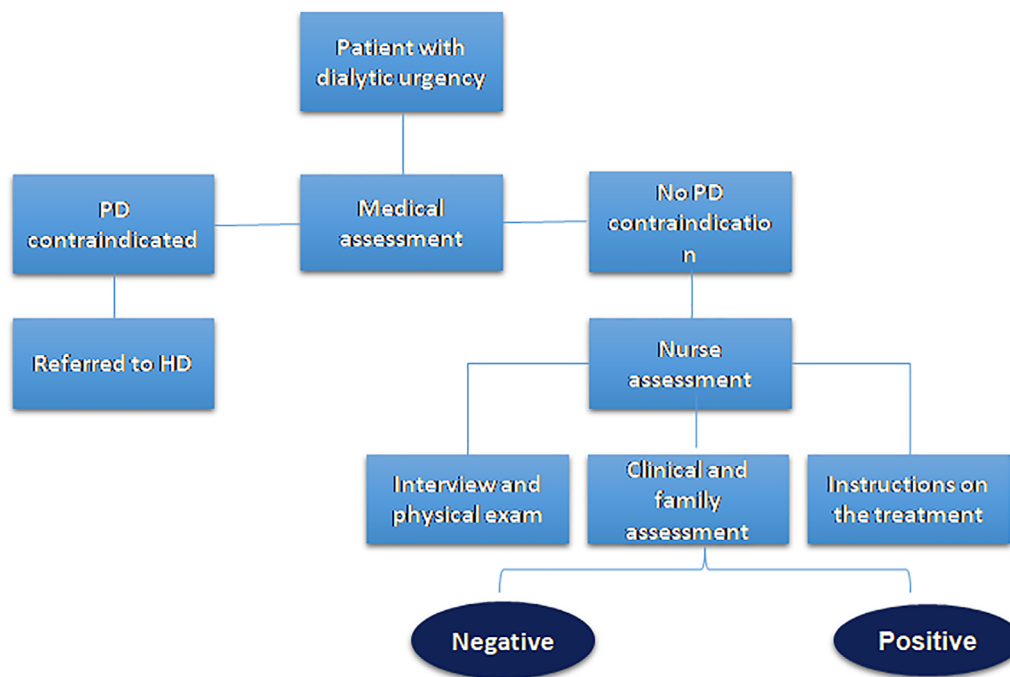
Patient with dialytic urgency

PD contraindicated

Medical assessment

No PD contraindicatio n

Referred to HD

Nurse assessment

Interview and physical exam

Clinical and family assessment

Instructions on the treatment

Negative

Positive